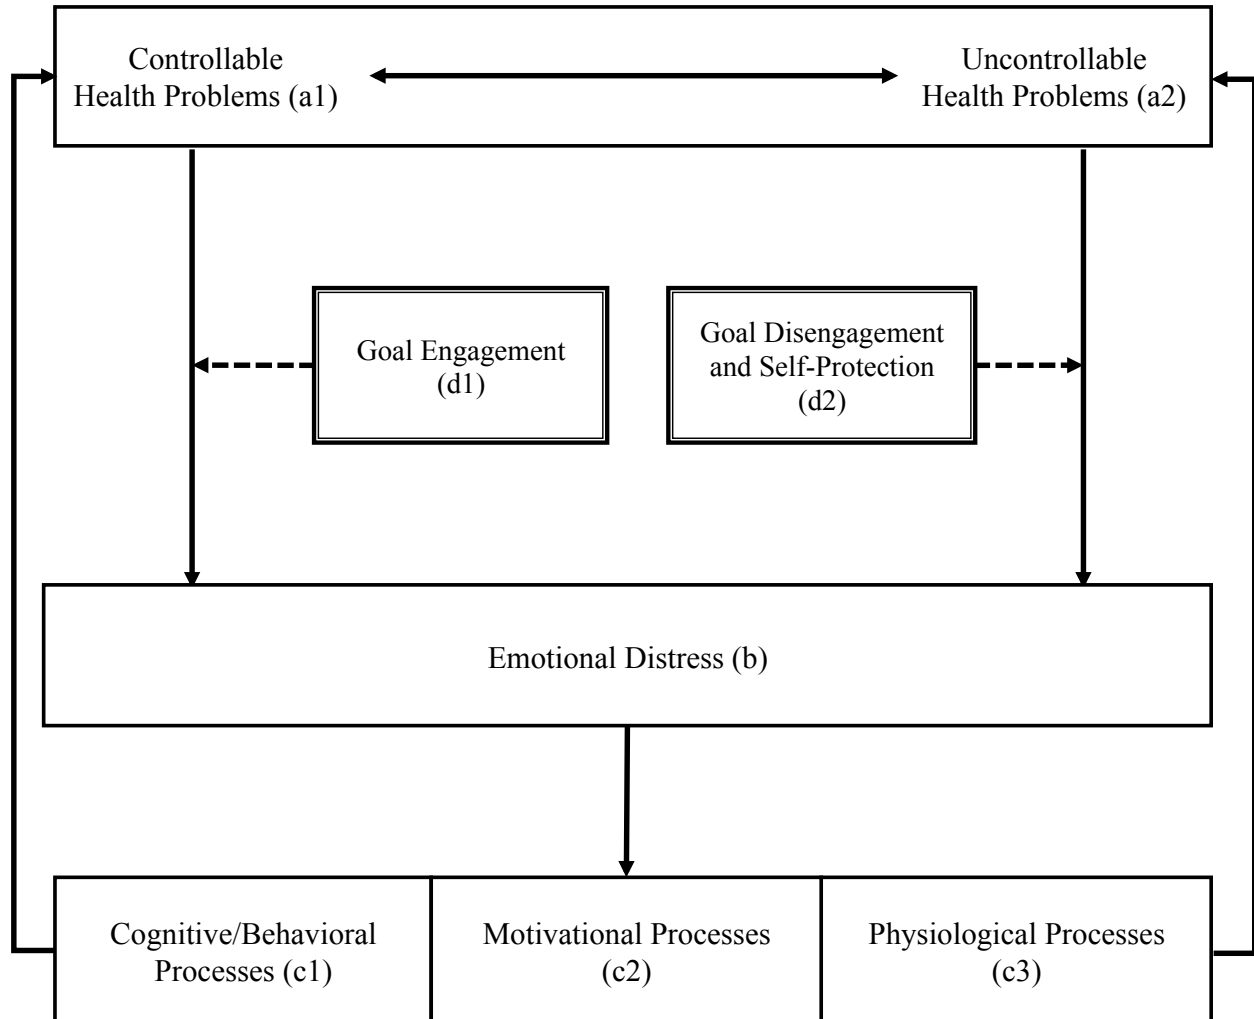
Controllable Health Problems (a1)

Uncontrollable Health Problems (a2)

Goal Engagement (d1)

Goal Disengagement and Self-Protection (d2)

Emotional Distress (b)

Cognitive/Behavioral Processes (c1)

Motivational Processes (c2)

Physiological Processes (c3)